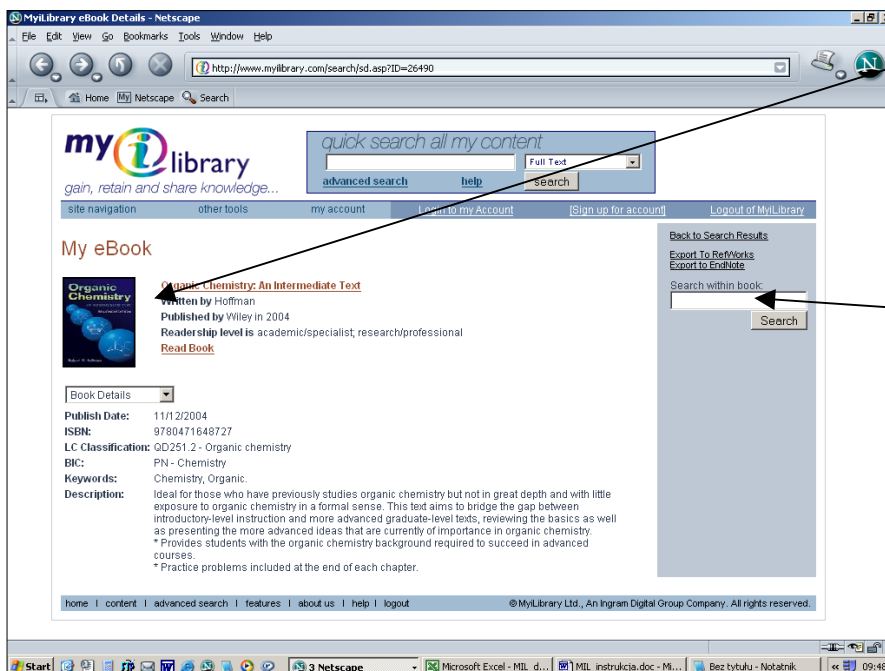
MyiLibrary eBook Details - Netscape

File Edit View Go Bookmarks Tools Window Help

http://www.myilibrary.com/search/sd.asp?ID=26490

Home My Netscape Search

my i library
gain, retain and share knowledge...

quick search all my content
Full Text
advanced search help search

site navigation other tools my account Login to my Account [Sign up for account] Logout of MyiLibrary

My eBook

Organic Chemistry

Organic Chemistry: An Intermediate Text
Written by Hoffman
Published by Wiley in 2004
Readership level is academic/specialist; research/professional
Read Book

Back to Search Results
Export To RefWorks
Export to EndNote
Search within book:
Search

Book Details

| | |
|---|---|
| Publish Date: | 11/12/2004 |
| ISBN: | 9780471648727 |
| LC Classification: | QD251.2 - Organic chemistry |
| BIC: | PN - Chemistry |
| Keywords: | Chemistry, Organic. |
| Description: | Ideal for those who have previously studies organic chemistry but not in great depth and with little exposure to organic chemistry in a formal sense. This text aims to bridge the gap between introductory-level instruction and more advanced graduate-level texts, reviewing the basics as well as presenting the more advanced ideas that are currently of importance in organic chemistry. * Provides students with the organic chemistry background required to succeed in advanced courses. * Practice problems included at the end of each chapter. |

home | content | advanced search | features | about us | help | logout
© MyiLibrary Ltd., An Ingram Digital Group Company. All rights reserved.

Start 3 Netscape Microsoft Excel - MIL d... MIL instrukcja.doc - Mi... Bez tytułu - Notatnik 09:4